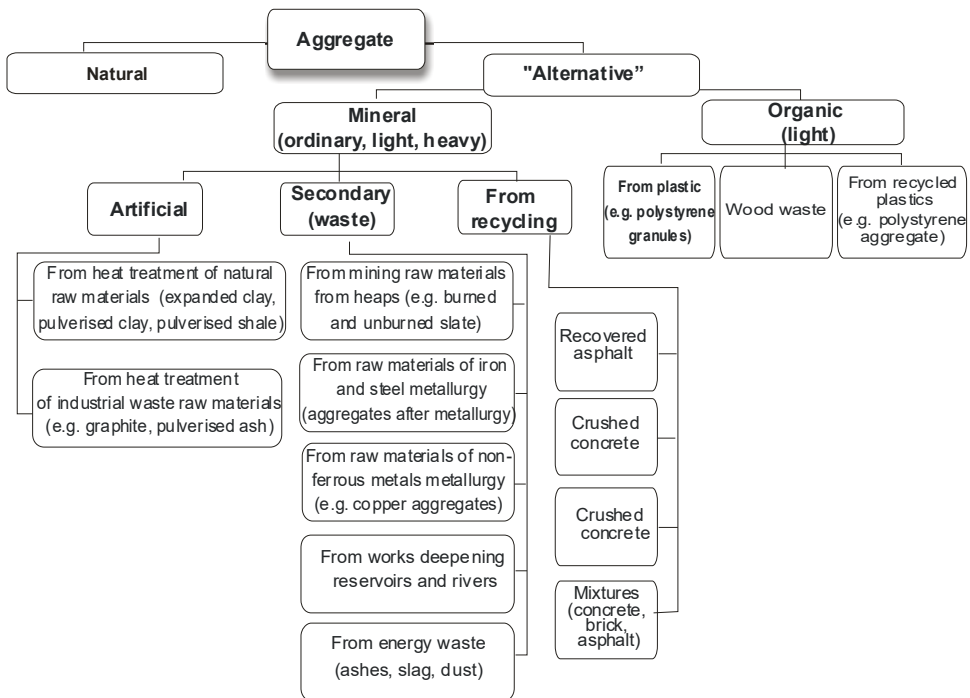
Aggregate

Natural

"Alternative"

Mineral (ordinary, light, heavy)

Organic (light)

From plastic (e.g. polystyrene granules)

Wood waste

From recycled plastics (e.g. polystyrene aggregate)

Artificial

Secondary (waste)

From recycling

From heat treatment of natural raw materials (expanded clay, pulverised clay, pulverised shale)

From heat treatment of industrial waste raw materials (e.g. graphite, pulverised ash)

From mining raw materials from heaps (e.g. burned and unburned slate)

From raw materials of iron and steel metallurgy (aggregates after metallurgy)

From raw materials of non-ferrous metals metallurgy (e.g. copper aggregates)

From works deepening reservoirs and rivers

From energy waste (ashes, slag, dust)

Recovered asphalt

Crushed concrete

Crushed concrete

Mixtures (concrete, brick, asphalt)